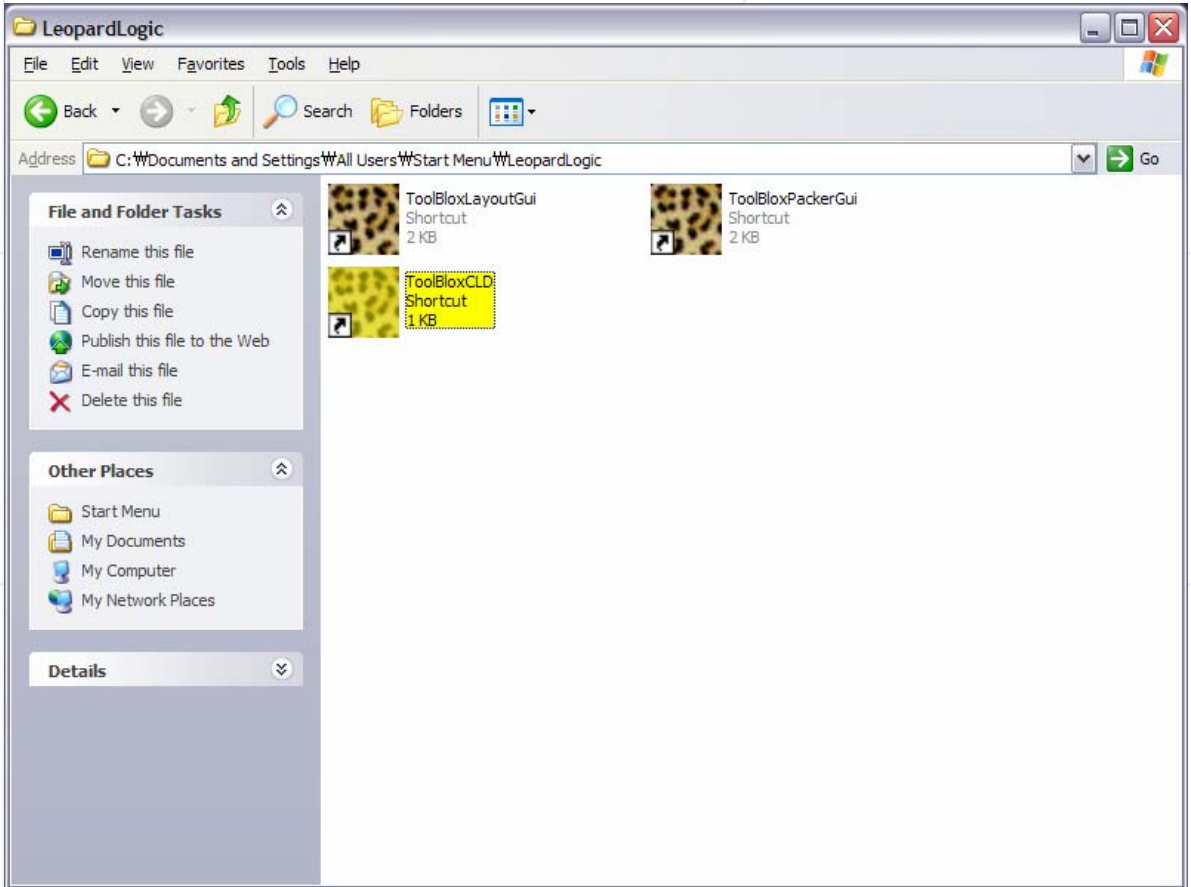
LeopardLogic

File Edit View Favorites Tools Help

Back Search Folders

Address C:₩Documents and Settings₩All Users₩Start Menu₩LeopardLogic Go

File and Folder Tasks

Rename this file
Move this file
Copy this file
Publish this file to the Web
E-mail this file
Delete this file

Other Places

Start Menu
My Documents
My Computer
My Network Places

Details

ToolBloxLayoutGui
Shortcut
2 KB

ToolBloxPackerGui
Shortcut
2 KB

ToolBloxCLD
Shortcut
1 KB